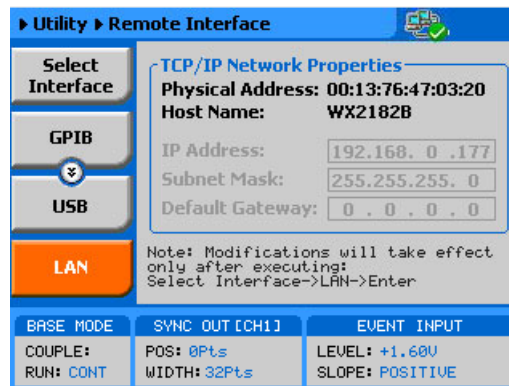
▶ Utility ▶ Remote Interface

Select Interface

GPIB

USB

LAN

TCP/IP Network Properties

Physical Address: 00:13:76:47:03:20

Host Name: WX2182B

IP Address: 192.168. 0 .177

Subnet Mask: 255.255.255. 0

Default Gateway: 0 . 0 . 0 . 0

Note: Modifications will take effect only after executing: Select Interface->LAN->Enter

BASE MODE

COUPLE:

RUN: CONT

SYNC OUT [CH1]

POS: 0Pts

WIDTH: 32Pts

EVENT INPUT

LEVEL: +1.60V

SLOPE: POSITIVE